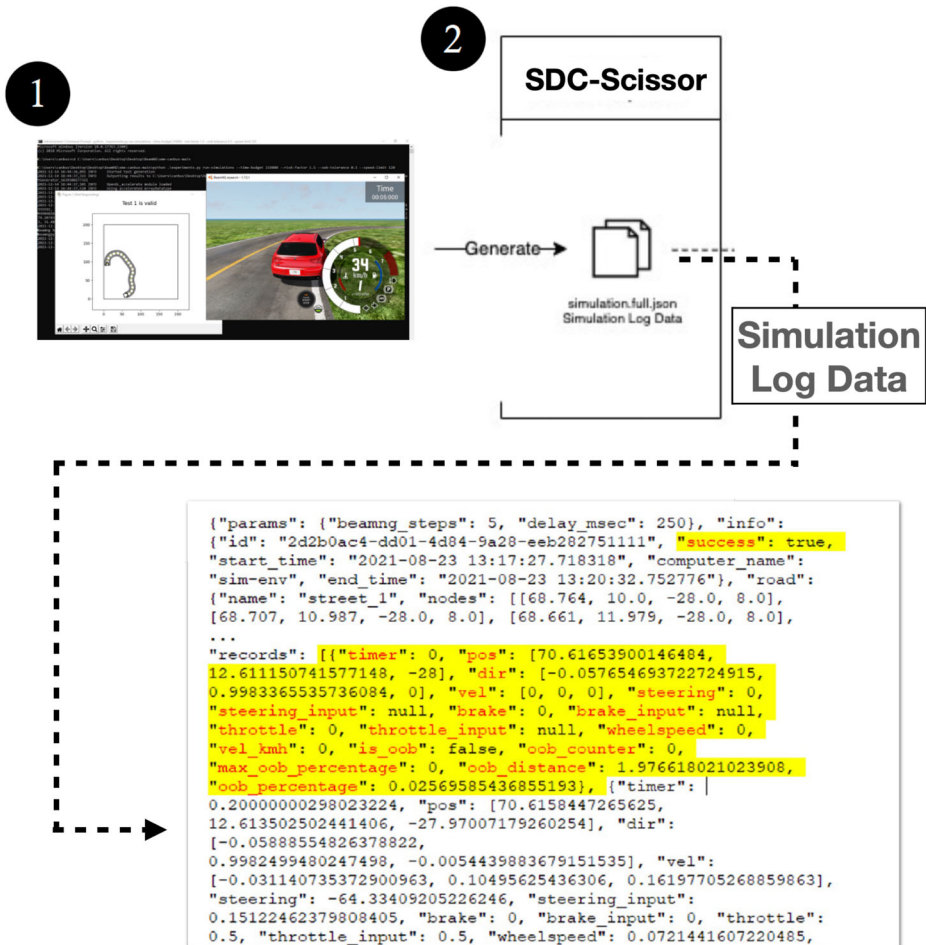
1

2

SDC-Scissor

Test 1 is valid

Time
00:05.000

34
km/h

Generate

simulation.full.json
Simulation Log Data

Simulation Log Data

{"params": {"beamng_steps": 5, "delay_msec": 250}, "info": {"id": "2d2b0ac4-dd01-4d84-9a28-eeb282751111", "success": true, "start_time": "2021-08-23 13:17:27.718318", "computer_name": "sim-env", "end_time": "2021-08-23 13:20:32.752776"}, "road": {"name": "street_1", "nodes": [[68.764, 10.0, -28.0, 8.0], [68.707, 10.987, -28.0, 8.0], [68.661, 11.979, -28.0, 8.0],
...
"records": [{"timer": 0, "pos": [70.61653900146484, 12.611150741577148, -28], "dir": [-0.057654693722724915, 0.9983365535736084, 0], "vel": [0, 0, 0], "steering": 0, "steering_input": null, "brake": 0, "brake_input": null, "throttle": 0, "throttle_input": null, "wheelspeed": 0, "vel_kmh": 0, "is_oob": false, "oob_counter": 0, "max_oob_percentage": 0, "oob_distance": 1.976618021023908, "oob_percentage": 0.02569585436855193}, {"timer": 0.20000000298023224, "pos": [70.6158447265625, 12.613502502441406, -27.97007179260254], "dir": [-0.05888554826378822, 0.9982499480247498, -0.0054439883679151535], "vel": [-0.031140735372900963, 0.10495625436306, 0.16197705268859863], "steering": -64.33409205226246, "steering_input": 0.15122462379808405, "brake": 0, "brake_input": 0, "throttle": 0.5, "throttle_input": 0.5, "wheelspeed": 0.0721441607220485,